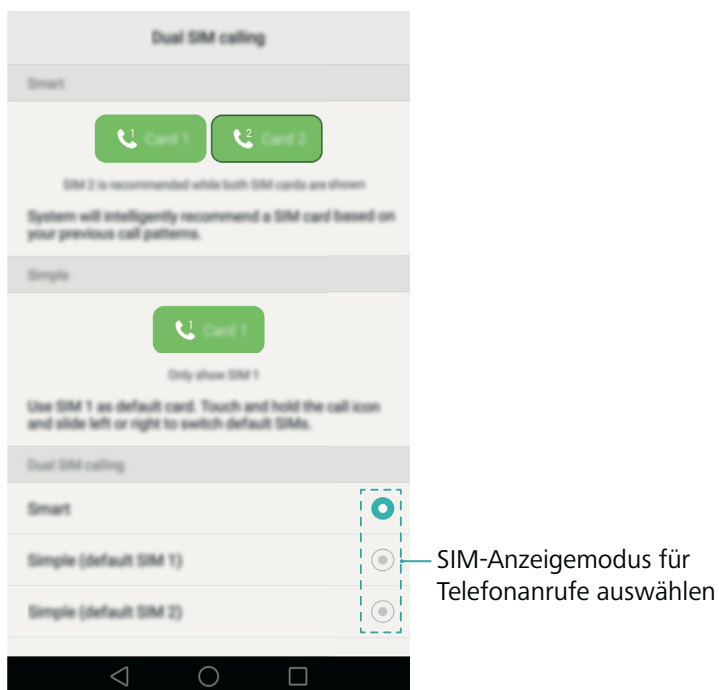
Dual SIM calling

Smart

1 Card 1

2 Card 2

SIM 2 is recommended while both SIM cards are shown

System will intelligently recommend a SIM card based on your previous call patterns.

Simple

1 Card 1

Only show SIM 1

Use SIM 1 as default card. Touch and hold the call icon and slide left or right to switch default SIMs.

Dual SIM calling

Smart

Simple (default SIM 1)

Simple (default SIM 2)

SIM-Anzeigemodus für Telefonanrufe auswählen